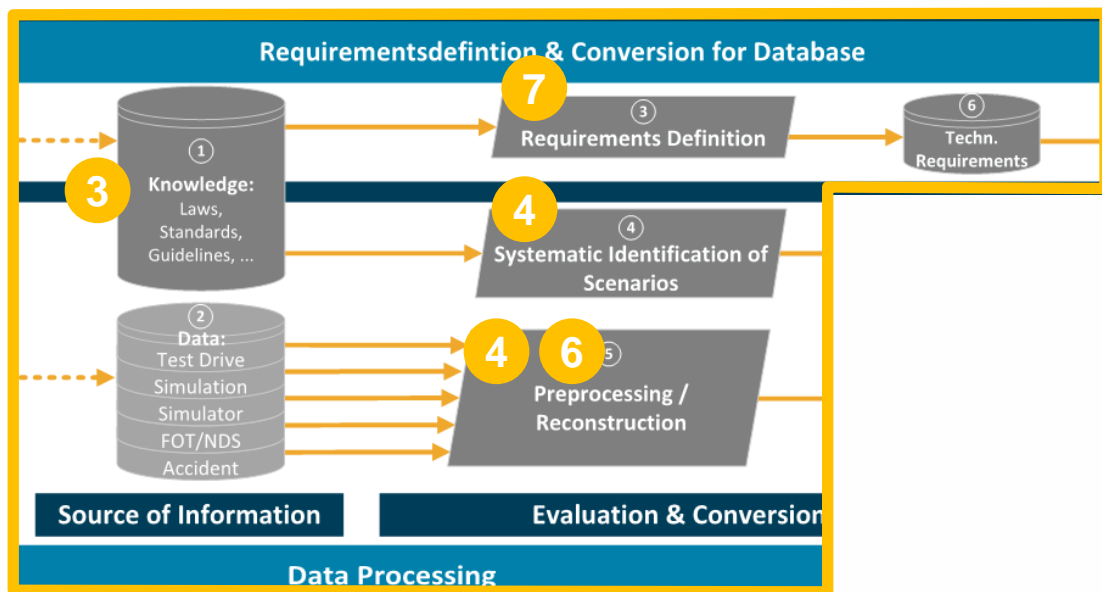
Requirementsdefintion & Conversion for Database

7

3

Requirements Definition

6

Techn. Requirements

1

3

Knowledge:
Laws,
Standards,
Guidelines, ...

4

4

Systematic Identification of Scenarios

2

Data:
Test Drive
Simulation
Simulator
FOT/NDS
Accident

4 6 5

Preprocessing / Reconstruction

Source of Information

Evaluation & Conversion

Data Processing